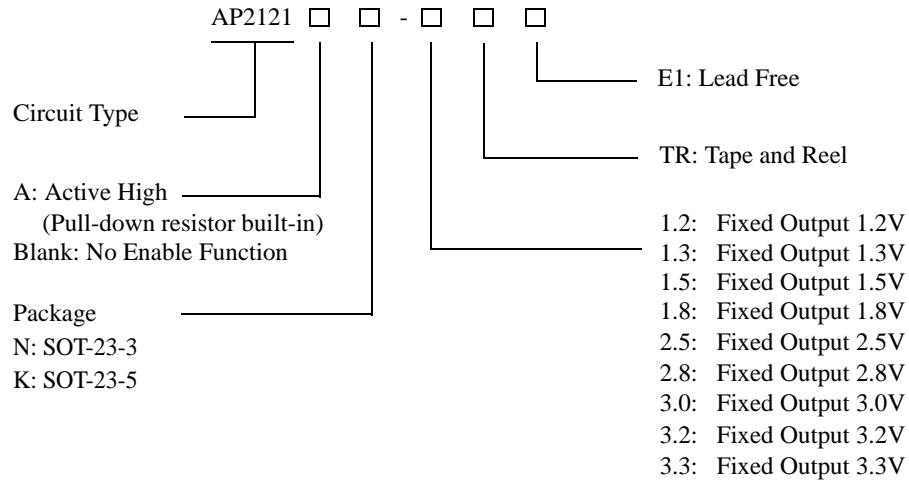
AP2121 □ □ - □ □ □

E1: Lead Free

Circuit Type

TR: Tape and Reel

A: Active High
(Pull-down resistor built-in)
Blank: No Enable Function

1.2: Fixed Output 1.2V
1.3: Fixed Output 1.3V
1.5: Fixed Output 1.5V
1.8: Fixed Output 1.8V
2.5: Fixed Output 2.5V
2.8: Fixed Output 2.8V
3.0: Fixed Output 3.0V
3.2: Fixed Output 3.2V
3.3: Fixed Output 3.3V

Package
N: SOT-23-3
K: SOT-23-5